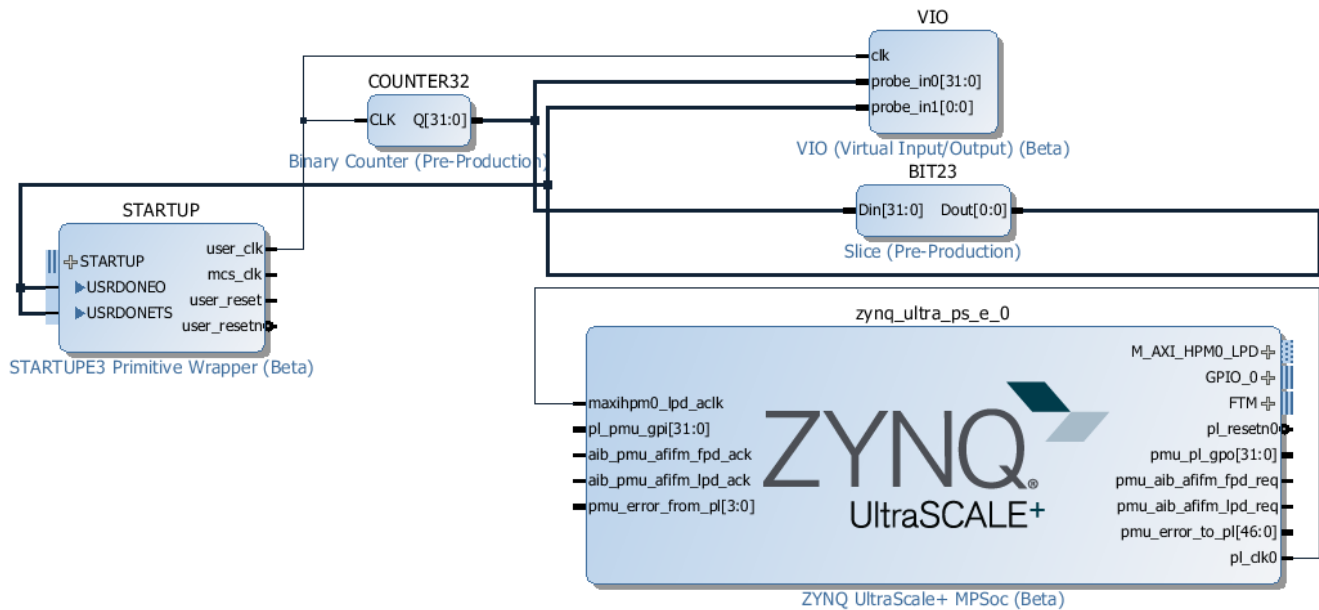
VIO

clk
probe_in0[31:0]
probe_in1[0:0]

VIO (Virtual Input/Output) (Beta)

COUNTER32

CLK Q[31:0]

Binary Counter (Pre-Production)

BIT23

Din[31:0] Dout[0:0]

Slice (Pre-Production)

STARTUP

STARTUP
USRDONEO
USRDONETS

user_clk
mcs_clk
user_reset
user_resetn

STARTUPE3 Primitive Wrapper (Beta)

zynq_ultra_ps_e_0

maxihpm0_lpd_aclk
pl_pmu_gpi[31:0]
aib_pmu_afifm_fpd_ack
aib_pmu_afifm_lpd_ack
pmu_error_from_pl[3:0]

ZYNQ®
UltraSCALE+

M_AXI_HPM0_LPD
GPIO_0
FTM
pl_resetn0
pmu_pl_gpo[31:0]
pmu_aib_afifm_fpd_req
pmu_aib_afifm_lpd_req
pmu_error_to_pl[46:0]
pl_clk0

ZYNQ UltraScale+ MPSoc (Beta)